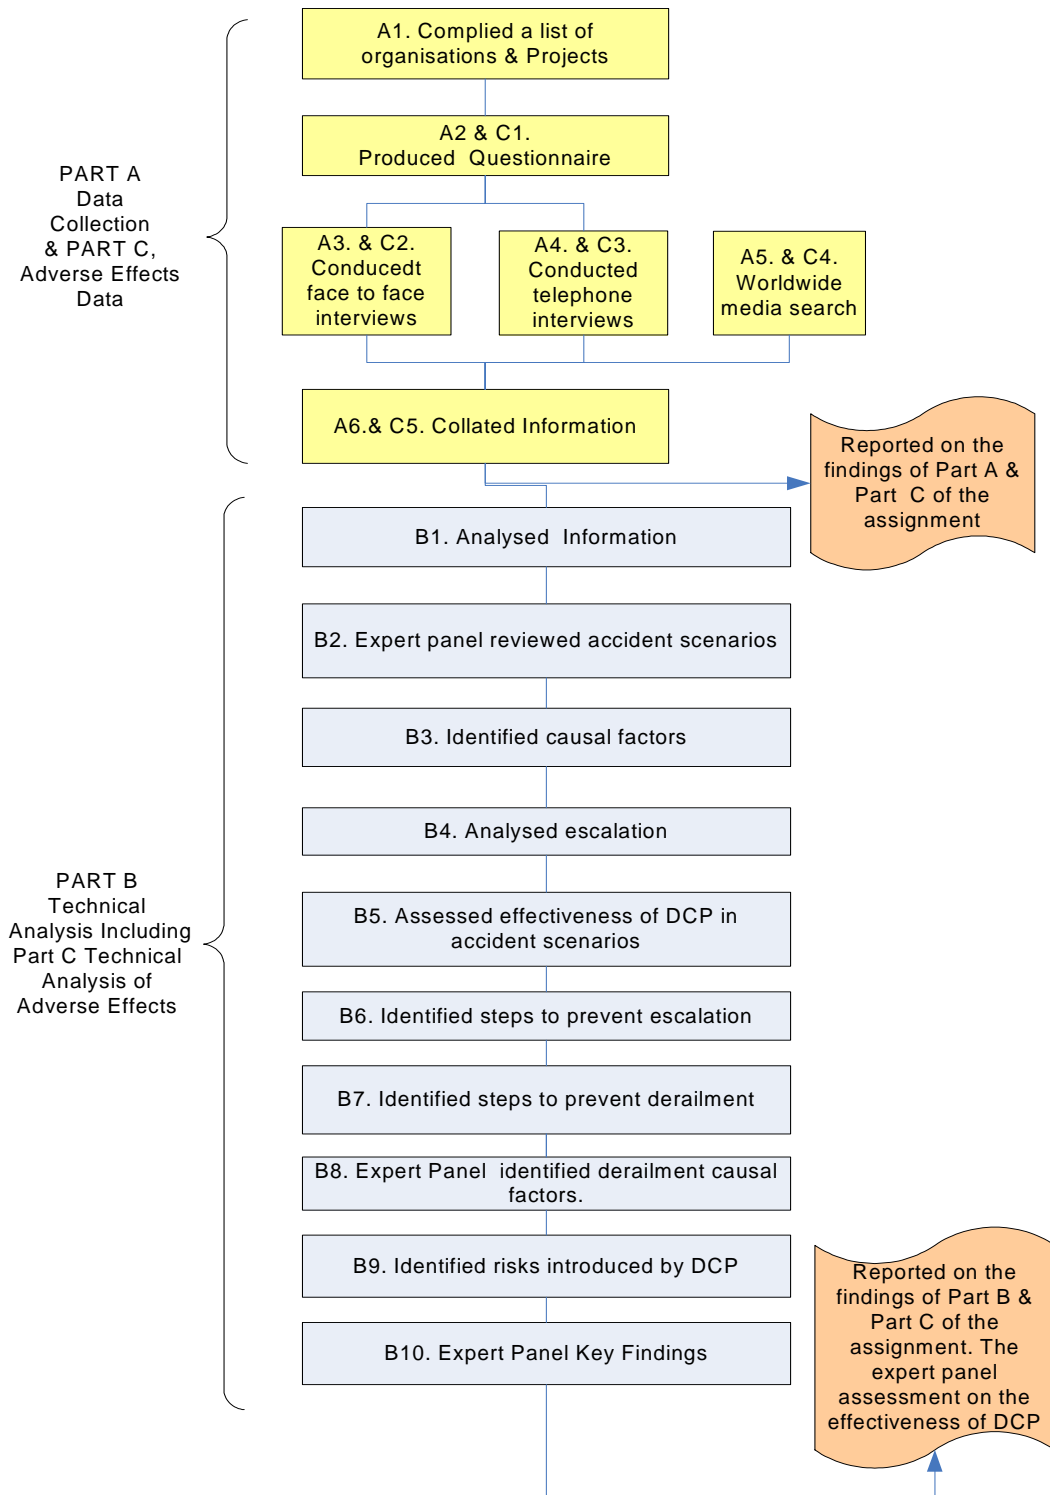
PART A
Data
Collection
& PART C,
Adverse Effects
Data

A1. Complied a list of organisations & Projects

A2 & C1.
Produced Questionnaire

A3. & C2.
Conducedt face to face interviews

A4. & C3.
Conducted telephone interviews

A5. & C4.
Worldwide media search

A6.& C5. Collated Information

Reported on the findings of Part A & Part C of the assignment

PART B
Technical
Analysis Including
Part C Technical
Analysis of
Adverse Effects

B1. Analysed Information

B2. Expert panel reviewed accident scenarios

B3. Identified causal factors

B4. Analysed escalation

B5. Assessed effectiveness of DCP in accident scenarios

B6. Identified steps to prevent escalation

B7. Identified steps to prevent derailment

B8. Expert Panel identified derailment causal factors.

B9. Identified risks introduced by DCP

B10. Expert Panel Key Findings

Reported on the findings of Part B & Part C of the assignment. The expert panel assessment on the effectiveness of DCP